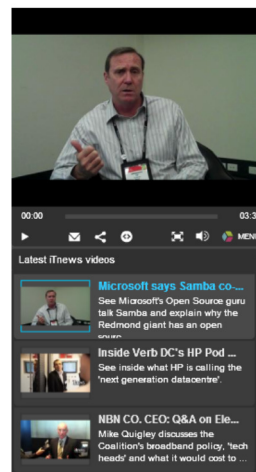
00:00

03:3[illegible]

MENU

Latest iTnews videos

Microsoft says Samba co-...

See Microsoft's Open Source guru talk Samba and explain why the Redmond giant has an open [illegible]

Inside Verb DC's HP Pod ...

See inside what HP is calling the 'next generation datacentre'.

NBN CO. CEO: Q&A on Ele...

Mike Quigley discusses the Coalition's broadband policy, 'tech heads' and what it would cost to ...